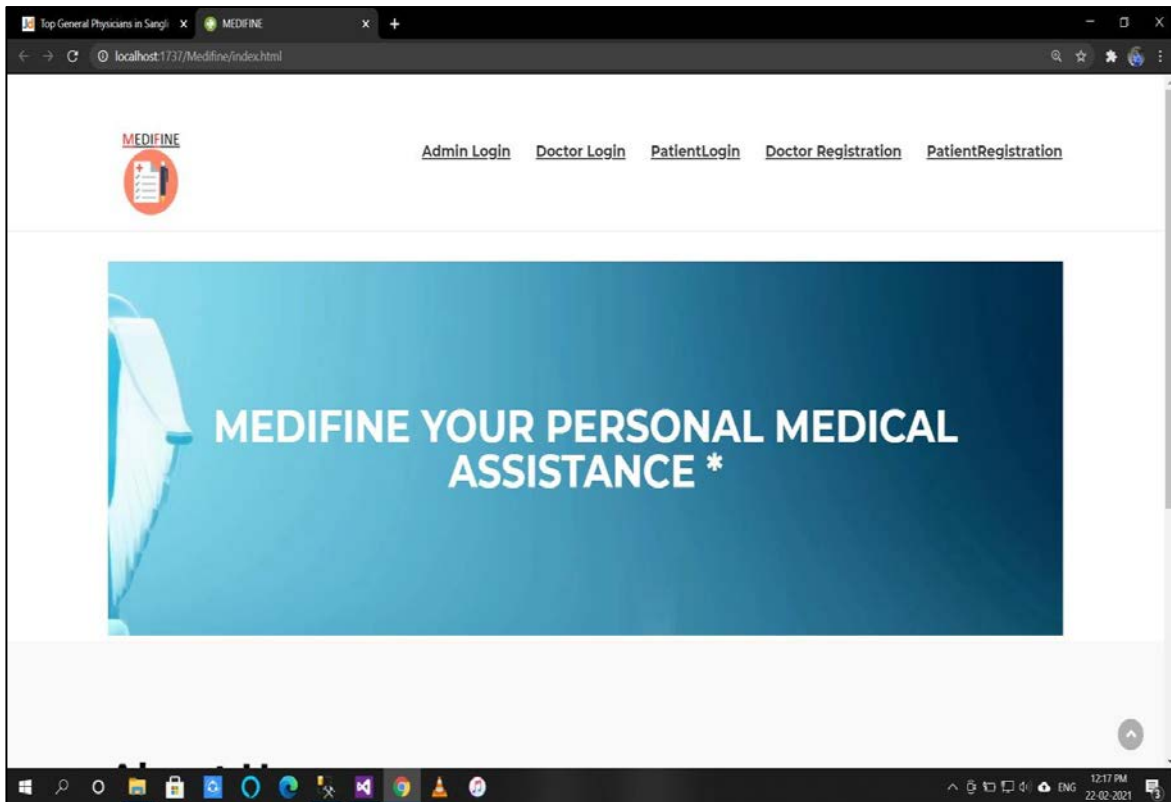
Top General Physicians in Sangli
MEDIFINE
localhost:1737/Medifine/index.html

MEDIFINE

Admin Login Doctor Login PatientLogin Doctor Registration PatientRegistration

MEDIFINE YOUR PERSONAL MEDICAL ASSISTANCE *

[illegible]

ENG 12:17 PM 22-02-2021